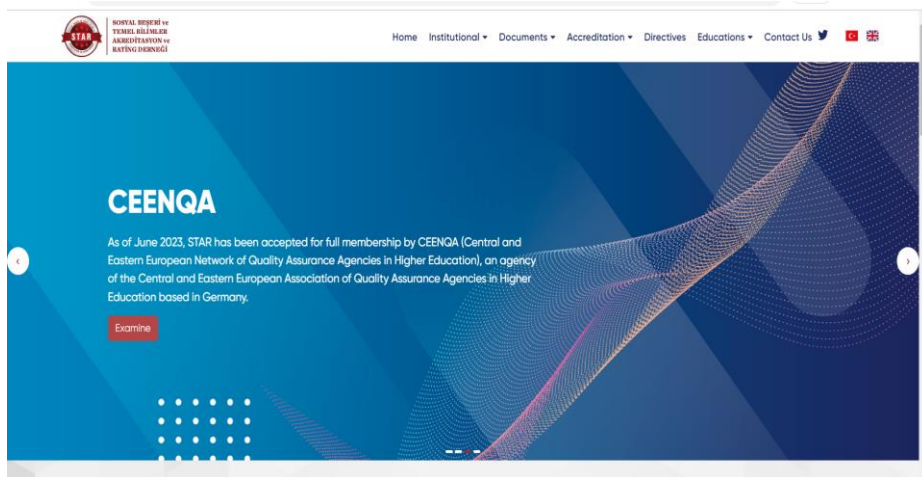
STAR

SOSYAL BEŞERİ ve TEMEL BİLİMLER AKREDİTASYON ve RATİNG DERNEĞİ

Home Institutional ▾ Documents ▾ Accreditation ▾ Directives Educations ▾ Contact Us

CEENQA

As of June 2023, STAR has been accepted for full membership by CEENQA (Central and Eastern European Network of Quality Assurance Agencies in Higher Education), an agency of the Central and Eastern European Association of Quality Assurance Agencies in Higher Education based in Germany.

Examine